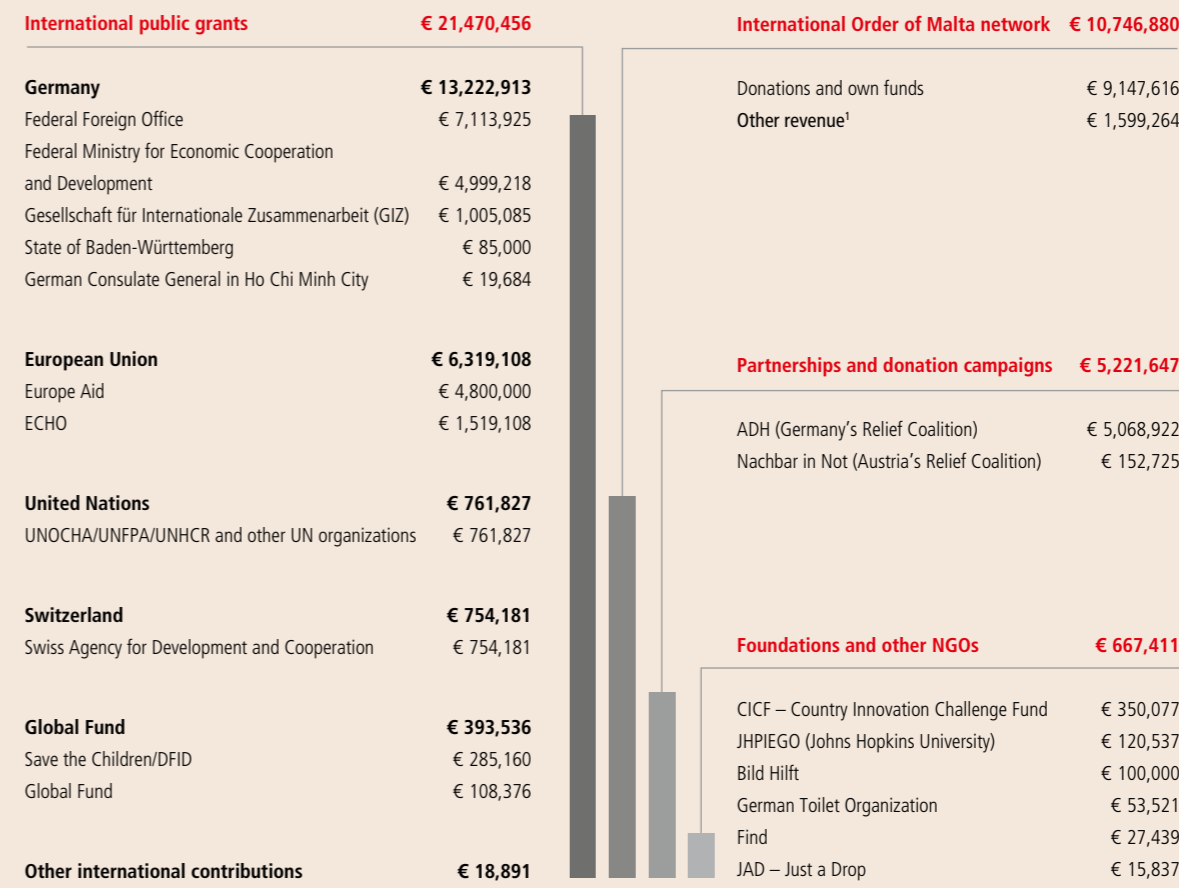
International public grants € 21,470,456

Germany € 13,222,913
Federal Foreign Office € 7,113,925
Federal Ministry for Economic Cooperation and Development € 4,999,218
Gesellschaft für Internationale Zusammenarbeit (GIZ) € 1,005,085
State of Baden-Württemberg € 85,000
German Consulate General in Ho Chi Minh City € 19,684

European Union € 6,319,108
Europe Aid € 4,800,000
ECHO € 1,519,108

United Nations € 761,827
UNOCHA/UNFPA/UNHCR and other UN organizations € 761,827

Switzerland € 754,181
Swiss Agency for Development and Cooperation € 754,181

Global Fund € 393,536
Save the Children/DFID € 285,160
Global Fund € 108,376

Other international contributions € 18,891

International Order of Malta network € 10,746,880

Donations and own funds € 9,147,616
Other revenue$^1$ € 1,599,264

Partnerships and donation campaigns € 5,221,647

ADH (Germany's Relief Coalition) € 5,068,922
Nachbar in Not (Austria's Relief Coalition) € 152,725

Foundations and other NGOs € 667,411

CICF – Country Innovation Challenge Fund € 350,077
JHPIEGO (Johns Hopkins University) € 120,537
Bild Hilft € 100,000
German Toilet Organization € 53,521
Find € 27,439
JAD – Just a Drop € 15,837